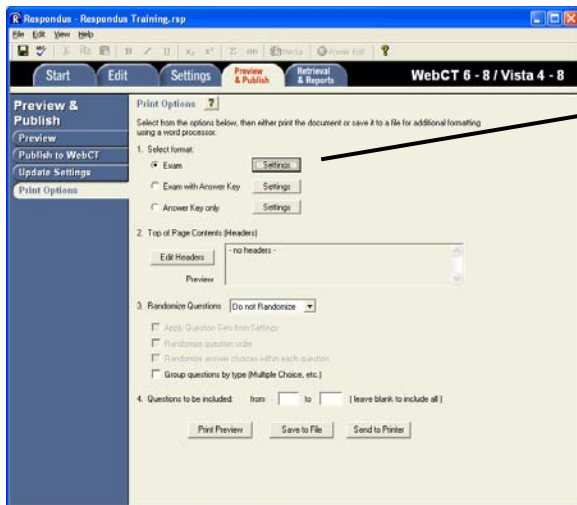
Respondus - Respondus Training.rsp

File Edit View Help

Media Power Edit

Start Edit Settings Preview & Publish Retrieval & Reports WebCT 6 - 8 / Vista 4 - 8

Preview & Publish

Preview

Publish to WebCT

Update Settings

Print Options

Print Options ?

Select from the options below, then either print the document or save it to a file for additional formatting using a word processor.

1. Select format:

Exam Settings

Exam with Answer Key Settings

Answer Key only Settings

2. Top of Page Contents (Headers)

Edit Headers - no headers -

Preview

3. Randomize Questions Do not Randomize

Apply Question Sets from Settings

Randomize question order

Randomize answer choices within each question

Group questions by type (Multiple Choice, etc.)

4. Questions to be included: from to (leave blank to include all)

Print Preview Save to File Send to Printer